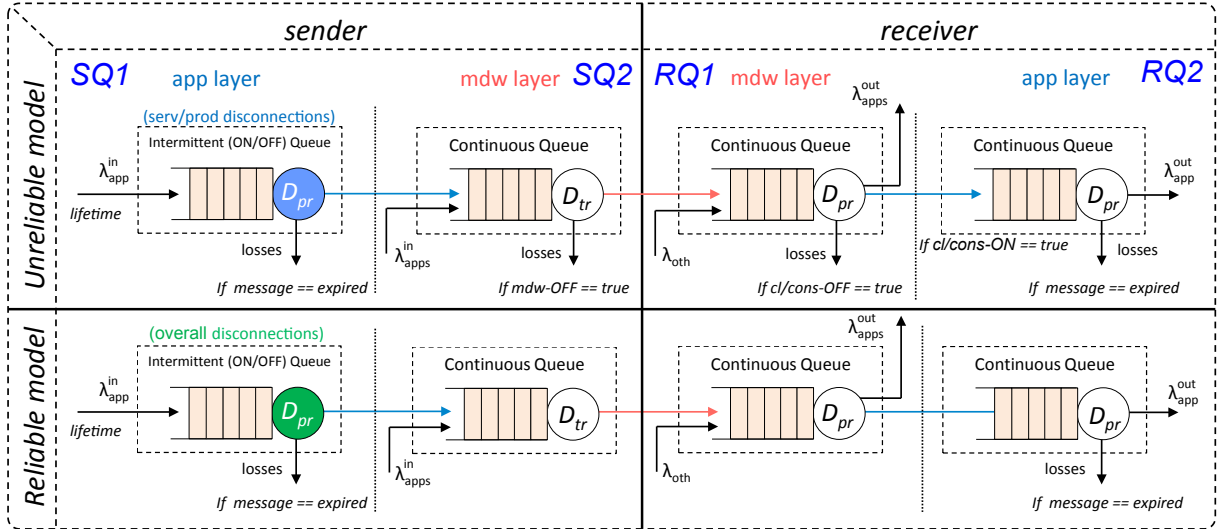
sender

receiver

Unreliable model

SQ1 app layer

mdw layer SQ2

RQ1 mdw layer

app layer RQ2

(serv/prod disconnections)

Intermittent (ON/OFF) Queue

$\lambda_{app}^{in}$

lifetime

$D_{pr}$

losses

If message == expired

Continuous Queue

$D_{tr}$

$\lambda_{apps}^{in}$

losses

If mdw-OFF == true

$\lambda_{apps}^{out}$

Continuous Queue

$D_{pr}$

$\lambda_{oth}$

losses

If cl/cons-OFF == true

Continuous Queue

$D_{pr}$

$\lambda_{app}^{out}$

If cl/cons-ON == true

losses

If message == expired

Reliable model

(overall disconnections)

Intermittent (ON/OFF) Queue

$\lambda_{app}^{in}$

lifetime

$D_{pr}$

losses

If message == expired

Continuous Queue

$D_{tr}$

$\lambda_{apps}^{in}$

$\lambda_{apps}^{out}$

Continuous Queue

$D_{pr}$

$\lambda_{oth}$

Continuous Queue

$D_{pr}$

$\lambda_{app}^{out}$

losses

If message == expired